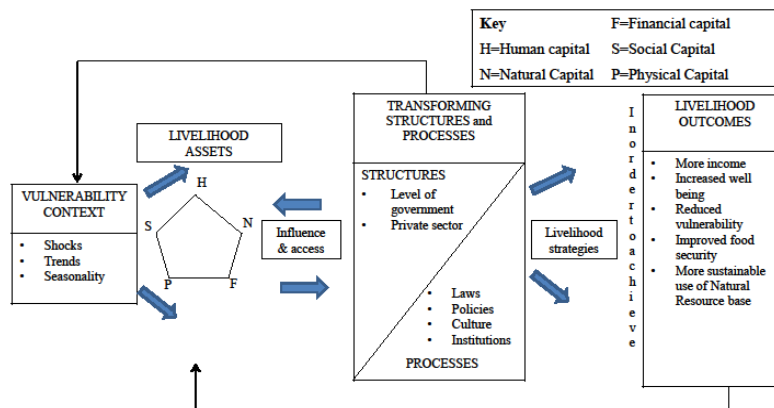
| Key | F=Financial capital |
|---|---|
| H=Human capital | S=Social Capital |
| N=Natural Capital | P=Physical Capital |

LIVELIHOOD ASSETS

H
S
N
P
F

VULNERABILITY CONTEXT

- Shocks
- Trends
- Seasonality

Influence & access

TRANSFORMING STRUCTURES and PROCESSES

STRUCTURES
- Level of government
- Private sector

- Laws
- Policies
- Culture
- Institutions

PROCESSES

Livelihood strategies

In order to achieve

LIVELIHOOD OUTCOMES

- More income
- Increased well being
- Reduced vulnerability
- Improved food security
- More sustainable use of Natural Resource base